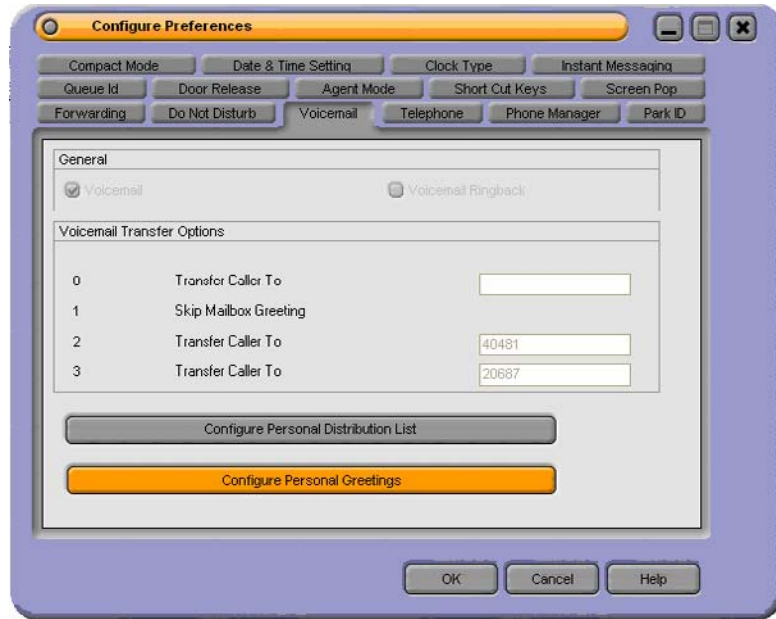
Configure Preferences

Compact Mode
Date & Time Setting
Clock Type
Instant Messaging
Queue Id
Door Release
Agent Mode
Short Cut Keys
Screen Pop
Forwarding
Do Not Disturb
Voicemail
Telephone
Phone Manager
Park ID

General

Voicemail
Voicemail Ringback

Voicemail Transfer Options

| | | |
|---|---|---|
| 0 | Transfer Caller To | |
| 1 | Skip Mailbox Greeting | |
| 2 | Transfer Caller To | 40481 |
| 3 | Transfer Caller To | 20687 |

Configure Personal Distribution List

Configure Personal Greetings

OK
Cancel
Help